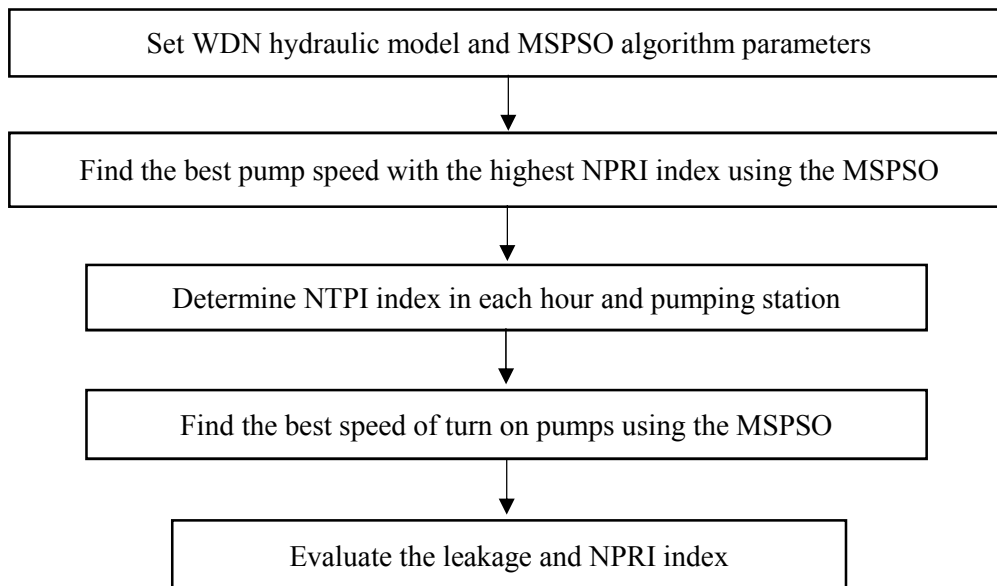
Set WDN hydraulic model and MSPSO algorithm parameters

Find the best pump speed with the highest NPRI index using the MSPSO

Determine NTPI index in each hour and pumping station

Find the best speed of turn on pumps using the MSPSO

Evaluate the leakage and NPRI index